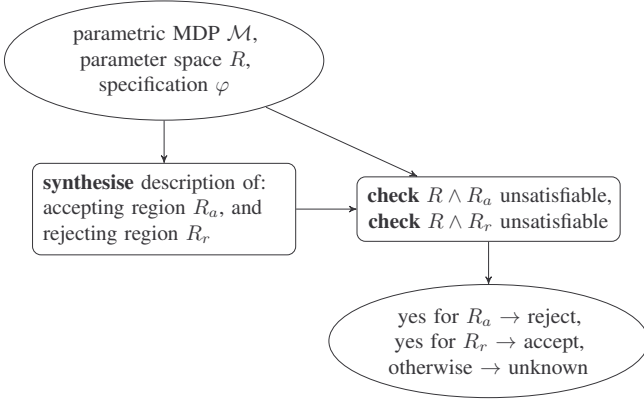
parametric MDP $\mathcal{M}$, parameter space $R$, specification $\varphi$

synthesise description of: accepting region $R_a$, and rejecting region $R_r$

check $R \wedge R_a$ unsatisfiable, check $R \wedge R_r$ unsatisfiable

yes for $R_a \rightarrow$ reject, yes for $R_r \rightarrow$ accept, otherwise $\rightarrow$ unknown